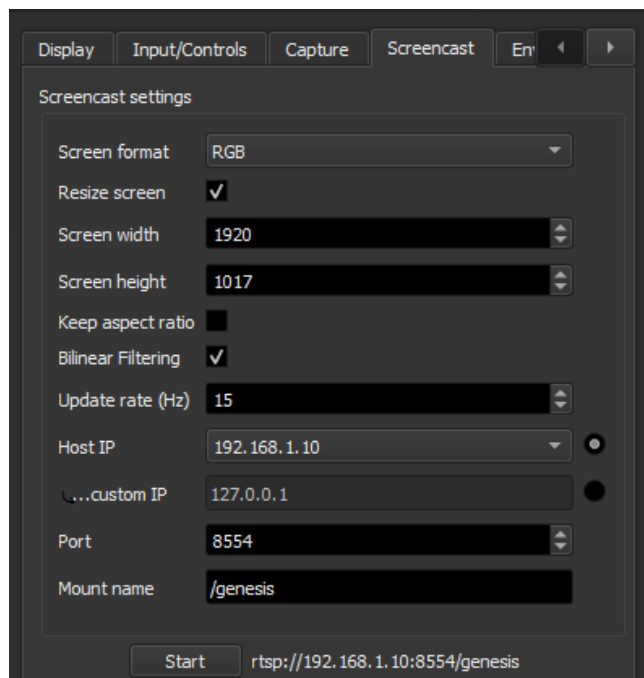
Display Input/Controls Capture Screencast En

Screencast settings

Screen format RGB

Resize screen ✓

Screen width 1920

Screen height 1017

Keep aspect ratio

Bilinear Filtering ✓

Update rate (Hz) 15

Host IP 192.168.1.10

...custom IP 127.0.0.1

Port 8554

Mount name /genesis

Start rtsp://192.168.1.10:8554/genesis